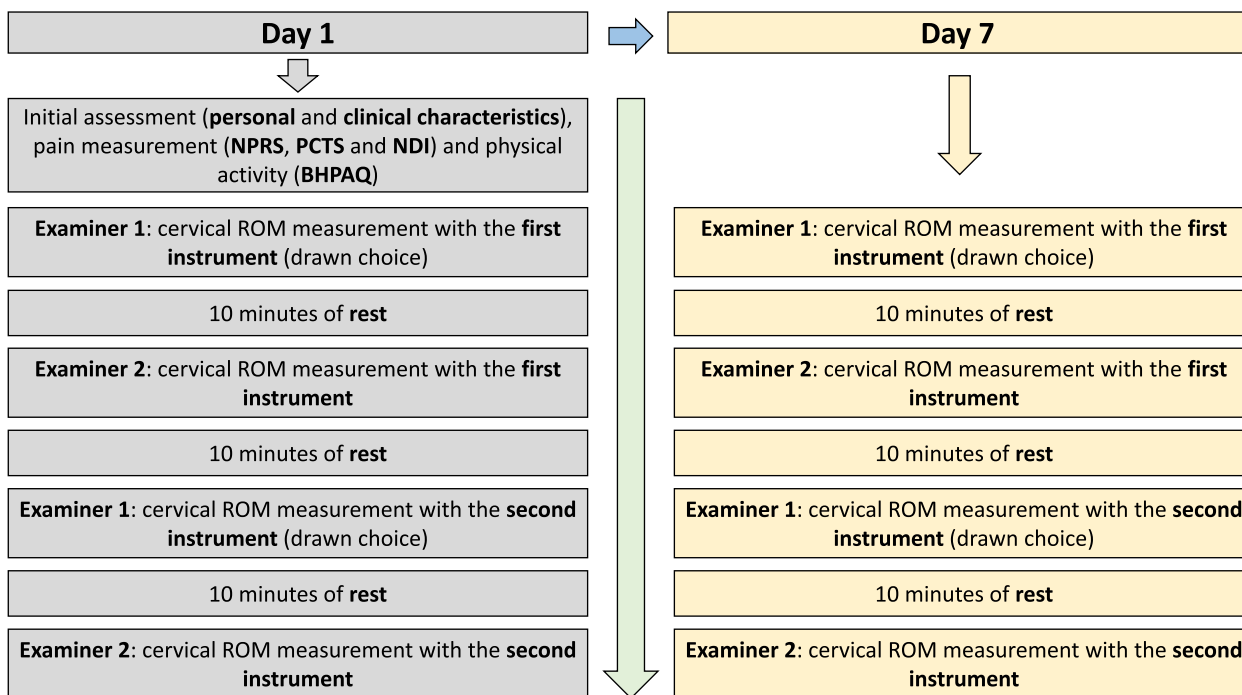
Day 1

Initial assessment (**personal** and **clinical characteristics**), pain measurement (**NPRS**, **PCTS** and **NDI**) and physical activity (**BHPAQ**)

**Examiner 1**: cervical ROM measurement with the **first instrument** (drawn choice)

10 minutes of **rest**

**Examiner 2**: cervical ROM measurement with the **first instrument**

10 minutes of **rest**

**Examiner 1**: cervical ROM measurement with the **second instrument** (drawn choice)

10 minutes of **rest**

**Examiner 2**: cervical ROM measurement with the **second instrument**

Day 7

**Examiner 1**: cervical ROM measurement with the **first instrument** (drawn choice)

10 minutes of **rest**

**Examiner 2**: cervical ROM measurement with the **first instrument**

10 minutes of **rest**

**Examiner 1**: cervical ROM measurement with the **second instrument** (drawn choice)

10 minutes of **rest**

**Examiner 2**: cervical ROM measurement with the **second instrument**